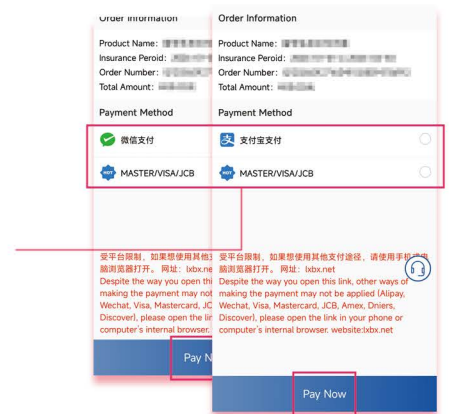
Order Information

Product Name: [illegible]
Insurance Peroid: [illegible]
Order Number: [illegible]
Total Amount: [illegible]

Payment Method

微信支付

MASTER/VISA/JCB

受平台限制，如果想使用其他支
脑浏览器打开。 网址：lxbx.net
Despite the way you open this
making the payment may not
Wechat, Visa, Mastercard, JC
Discover), please open the lin
computer's internal browser.

Pay N

Order Information

Product Name: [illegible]
Insurance Peroid: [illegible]
Order Number: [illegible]
Total Amount: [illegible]

Payment Method

支付宝支付

MASTER/VISA/JCB

受平台限制，如果想使用其他支付途径，请使用手机或电脑浏览器打开。 网址：lxbx.net
Despite the way you open this link, other ways of making the payment may not be applied (Alipay, Wechat, Visa, Mastercard, JCB, Amex, Dniers, Discover), please open the link in your phone or computer's internal browser. website:lxbx.net

Pay Now